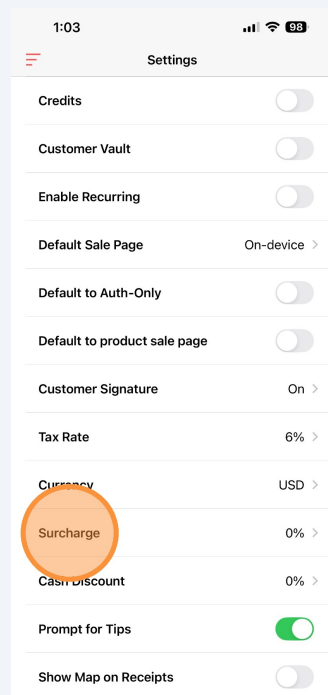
1:03

98

Settings

Credits

Customer Vault

Enable Recurring

Default Sale Page On-device >

Default to Auth-Only

Default to product sale page

Customer Signature On >

Tax Rate 6% >

Currency USD >

Surcharge 0% >

Cash Discount 0% >

Prompt for Tips

Show Map on Receipts